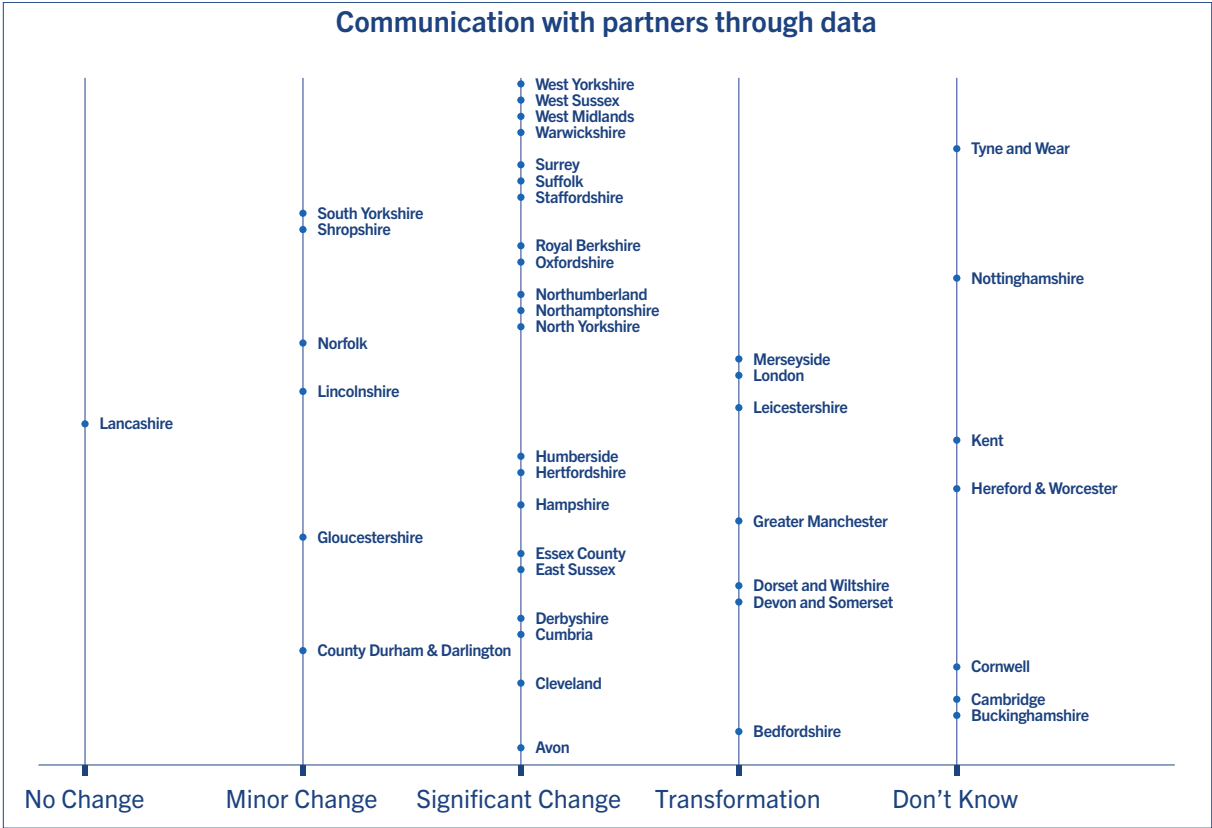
Communication with partners through data

No Change
Lancashire

Minor Change
South Yorkshire
Shropshire
Norfolk
Lincolnshire
Gloucestershire
County Durham & Darlington

Significant Change
West Yorkshire
West Sussex
West Midlands
Warwickshire
Surrey
Suffolk
Staffordshire
Royal Berkshire
Oxfordshire
Northumberland
Northamptonshire
North Yorkshire
Humberside
Hertfordshire
Hampshire
Essex County
East Sussex
Derbyshire
Cumbria
Cleveland
Avon

Transformation
Merseyside
London
Leicestershire
Greater Manchester
Dorset and Wiltshire
Devon and Somerset
Bedfordshire

Don't Know
Tyne and Wear
Nottinghamshire
Kent
Hereford & Worcester
Cornwell
Cambridge
Buckinghamshire